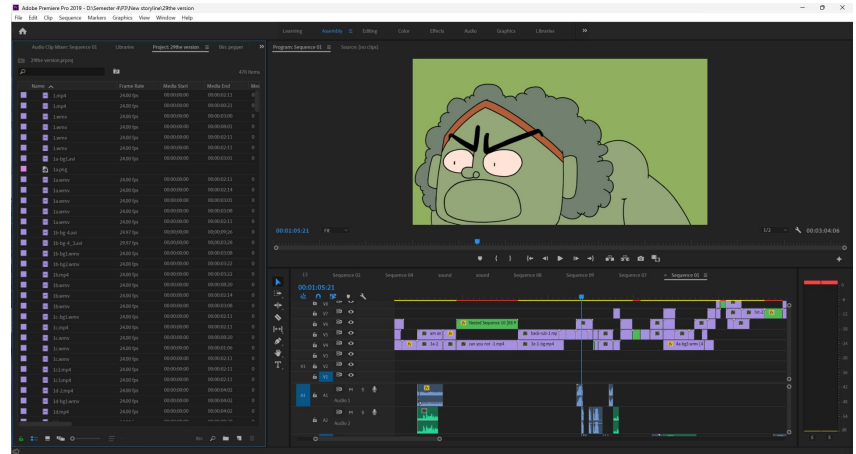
Adobe Premiere Pro 2019 - D:\Semester 4\FYP\New storyline\29the version

File Edit Clip Sequence Markers Graphics View Window Help

Learning Assembly Editing Color Effects Audio Graphics Libraries »

Audio Clip Mixer: Sequence 01 Libraries Project: 29the version Src: prproj »

29the version.prproj

470 items

| Name | Frame Rate | Media Start | Media End |
|---|---|---|---|
| 1.mp4 | 24.00 fps | 00:00:00:00 | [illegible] |
| 1.mp4 | 24.00 fps | 00:00:00:00 | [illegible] |
| 1a.wmv | 24.00 fps | 00:00:00:00 | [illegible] |
| 1a.wmv | 24.00 fps | 00:00:00:00 | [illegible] |
| 1a.wmv | 24.00 fps | 00:00:00:00 | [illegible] |
| 1a.wmv | 24.00 fps | 00:00:00:00 | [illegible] |
| 1a-bg1.avi | 24.00 fps | 00:00:00:00 | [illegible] |
| 1a.jpg | | | |
| 1a.wmv | 24.00 fps | 00:00:00:00 | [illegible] |
| 1a.wmv | 24.00 fps | 00:00:00:00 | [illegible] |
| 1a.wmv | 24.00 fps | 00:00:00:00 | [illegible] |
| 1a.wmv | 24.00 fps | 00:00:00:00 | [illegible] |
| 1a.wmv | 24.00 fps | 00:00:00:00 | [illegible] |
| 1b-bg-4.avi | 29.97 fps | 00:00:00:00 | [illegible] |
| 1b-bg-4_3.avi | 29.97 fps | 00:00:00:00 | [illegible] |
| 1b-bg1.wmv | 24.00 fps | 00:00:00:00 | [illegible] |
| 1b-bg2.wmv | 24.00 fps | 00:00:00:00 | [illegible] |
| 1b.mp4 | 24.00 fps | 00:00:00:00 | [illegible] |
| 1b.wmv | 24.00 fps | 00:00:00:00 | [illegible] |
| 1b.wmv | 24.00 fps | 00:00:00:00 | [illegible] |
| 1b.wmv | 24.00 fps | 00:00:00:00 | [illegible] |
| 1c-bg1.wmv | 24.00 fps | 00:00:00:00 | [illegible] |
| 1c.mp4 | 24.00 fps | 00:00:00:00 | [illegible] |
| 1c.wmv | 24.00 fps | 00:00:00:00 | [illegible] |
| 1c.wmv | 24.00 fps | 00:00:00:00 | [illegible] |
| 1c.wmv | 24.00 fps | 00:00:00:00 | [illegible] |
| 1c2.mp4 | 24.00 fps | 00:00:00:00 | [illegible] |
| 1c3.mp4 | 24.00 fps | 00:00:00:00 | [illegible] |
| 1d-2.mp4 | 24.00 fps | 00:00:00:00 | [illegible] |
| 1d-bg1.wmv | 24.00 fps | 00:00:00:00 | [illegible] |
| 1d.mp4 | 24.00 fps | 00:00:00:00 | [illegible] |

Program: Sequence 01 Source: (no clips)

00:01:05:21 Fit 1/2 00:03:04:06

Sequence 01 Sequence 04 sound sound Sequence 08 Sequence 09 Sequence 07 Sequence 01

00:01:05:21

V8 V7 V6 V5 V4 V3 V2 V1 A1 A2

Nested Sequence 10 [V] back-rub-1.mp4 1a-1 can you not -1.mp4 1e-1-bg.mp4 4a-bg1.wmv [V]

Audio 1 Audio 2

S S